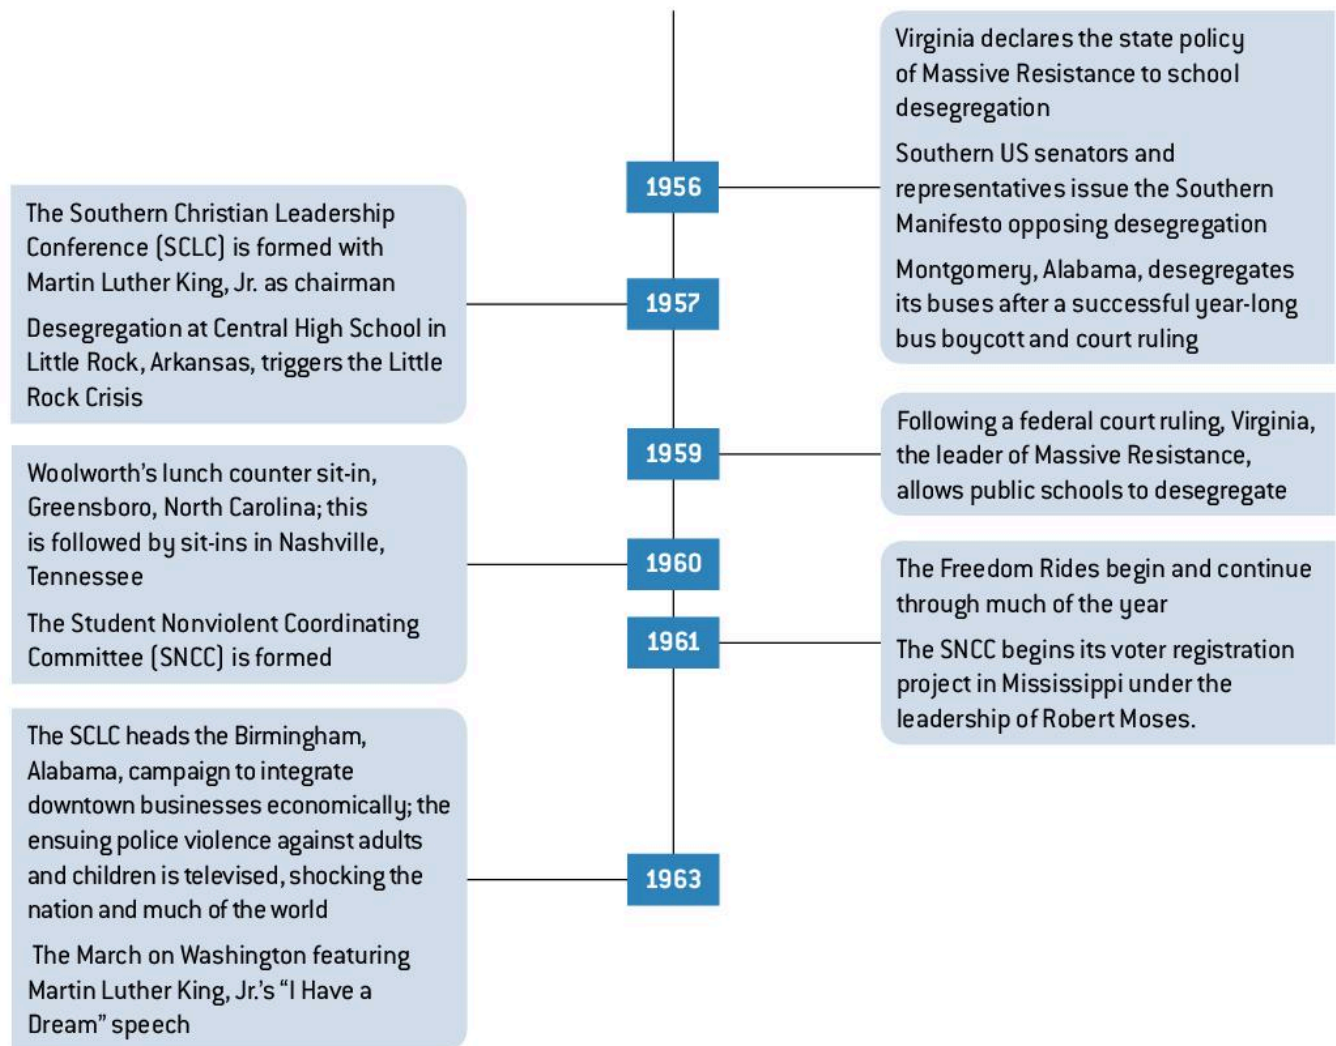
1956

Virginia declares the state policy of Massive Resistance to school desegregation

Southern US senators and representatives issue the Southern Manifesto opposing desegregation

Montgomery, Alabama, desegregates its buses after a successful year-long bus boycott and court ruling

1957

The Southern Christian Leadership Conference (SCLC) is formed with Martin Luther King, Jr. as chairman

Desegregation at Central High School in Little Rock, Arkansas, triggers the Little Rock Crisis

1959

Following a federal court ruling, Virginia, the leader of Massive Resistance, allows public schools to desegregate

1960

Woolworth's lunch counter sit-in, Greensboro, North Carolina; this is followed by sit-ins in Nashville, Tennessee

The Student Nonviolent Coordinating Committee (SNCC) is formed

1961

The Freedom Rides begin and continue through much of the year

The SNCC begins its voter registration project in Mississippi under the leadership of Robert Moses.

1963

The SCLC heads the Birmingham, Alabama, campaign to integrate downtown businesses economically; the ensuing police violence against adults and children is televised, shocking the nation and much of the world

The March on Washington featuring Martin Luther King, Jr.'s "I Have a Dream" speech